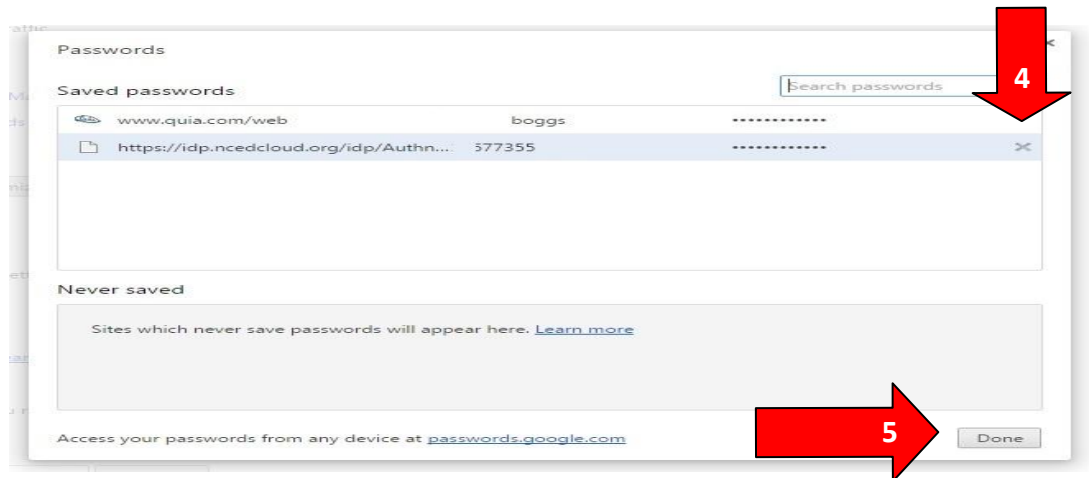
Passwords

Saved passwords

Search passwords

4

| | | |
|---|---|---|
| www.quia.com/web | boggs | •••••••••••• |
| https://idp.ncedcloud.org/idp/Authn... | 577355 | •••••••••••• |

Never saved

Sites which never save passwords will appear here. Learn more

Access your passwords from any device at passwords.google.com

5

Done